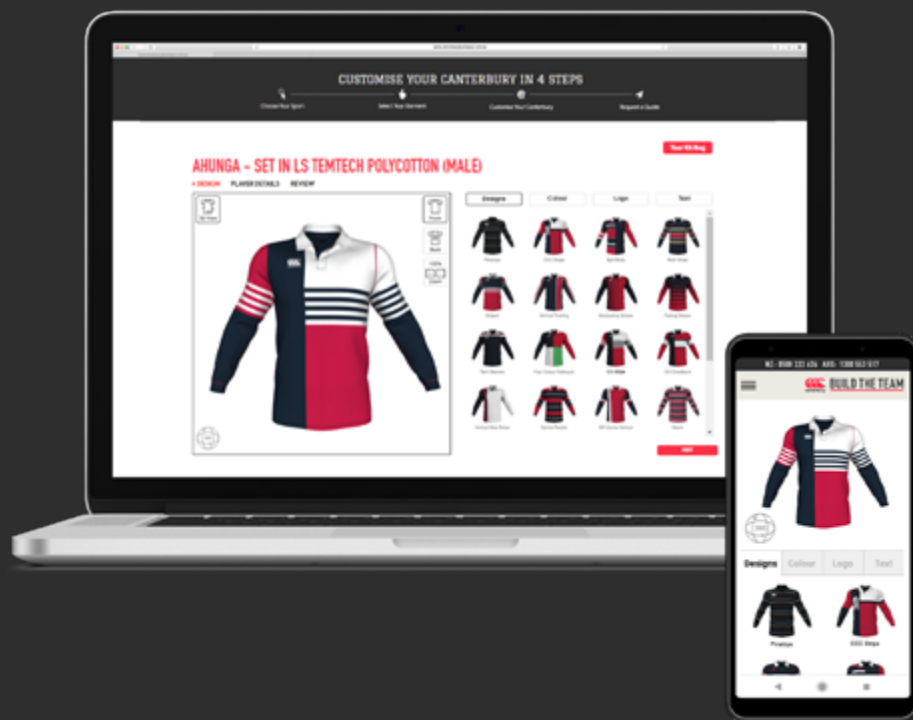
CUSTOMISE YOUR CANTERBURY IN 4 STEPS

Choose Your Sport

Select Your Garment

Customise Your Canterbury

Request a Quote

Your Kit Bag

AHUNGA - SET IN LS TEMTECH POLYCOTTON (MALE)

• DESIGN PLAYER DETAILS REVIEW

Designs Colour Logo Text

NEXT

NZ: 0800 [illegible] AUS: 1300 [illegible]

BUILD THE TEAM

Designs Colour Logo Text

Pirates

CCC Stripe